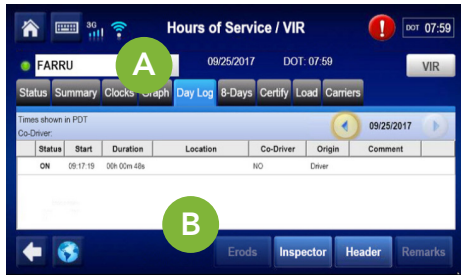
3G

Hours of Service / VIR

DOT 07:59

FARRU

A

09/25/2017

DOT: 07:59

VIR

Status

Summary

Clocks

Graph

Day Log

8-Days

Certify

Load

Carriers

Times shown in PDT

Co-Driver:

09/25/2017

| Status | Start | Duration | Location | Co-Driver | Origin | Comment |
|---|---|---|---|---|---|---|
| ON | 09:17:19 | 00h 00m 48s | | NO | Driver | |

B

Erods

Inspector

Header

Remarks